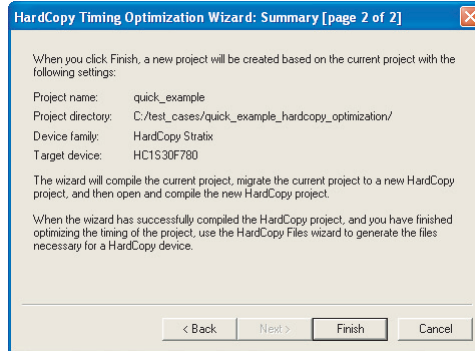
HardCopy Timing Optimization Wizard: Summary [page 2 of 2]

When you click Finish, a new project will be created based on the current project with the following settings:

| | |
|---|---|
| Project name: | quick_example |
| Project directory: | C:/test_cases/quick_example_hardcopy_optimization/ |
| Device family: | HardCopy Stratix |
| Target device: | HC1S30F780 |

The wizard will compile the current project, migrate the current project to a new HardCopy project, and then open and compile the new HardCopy project.

When the wizard has successfully compiled the HardCopy project, and you have finished optimizing the timing of the project, use the HardCopy Files wizard to generate the files necessary for a HardCopy device.

< Back Next > Finish Cancel